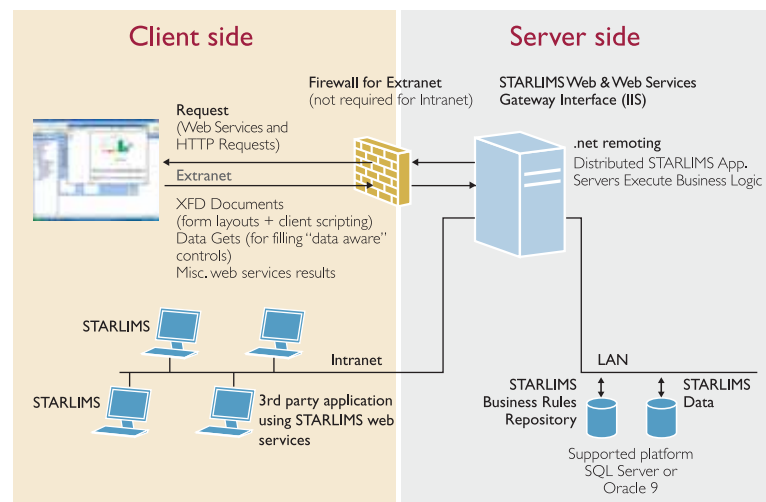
Client side

Server side

Firewall for Extranet
(not required for Intranet)

STARLIMS Web & Web Services
Gateway Interface (IIS)

Request
(Web Services and
HTTP Requests)

.net remoting

Distributed STARLIMS App.
Servers Execute Business Logic

Extranet

XFD Documents
(form layouts + client scripting)
Data Gets (for filling "data aware" controls)
Misc. web services results

STARLIMS

Intranet

LAN

STARLIMS

3rd party application
using STARLIMS web
services

STARLIMS
Business Rules
Repository

STARLIMS
Data

Supported platform
SQL Server or
Oracle 9